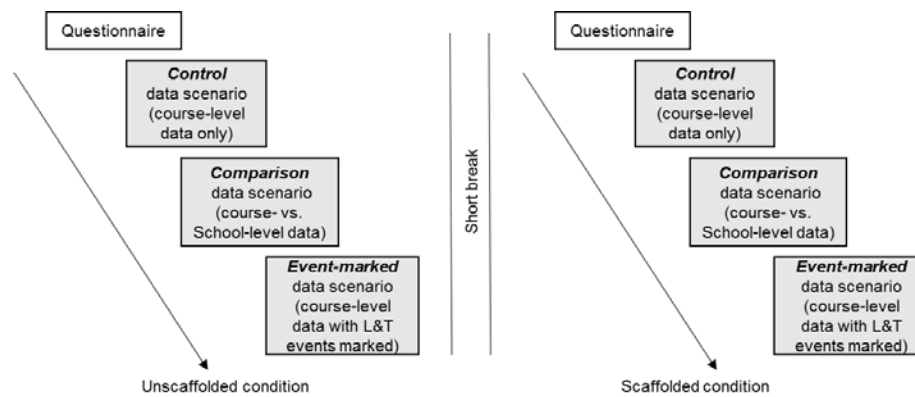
Questionnaire

***Control*** data scenario (course-level data only)

***Comparison*** data scenario (course- vs. School-level data)

***Event-marked*** data scenario (course-level data with L&T events marked)

Unscaffolded condition

Short break

Questionnaire

***Control*** data scenario (course-level data only)

***Comparison*** data scenario (course- vs. School-level data)

***Event-marked*** data scenario (course-level data with L&T events marked)

Scaffolded condition